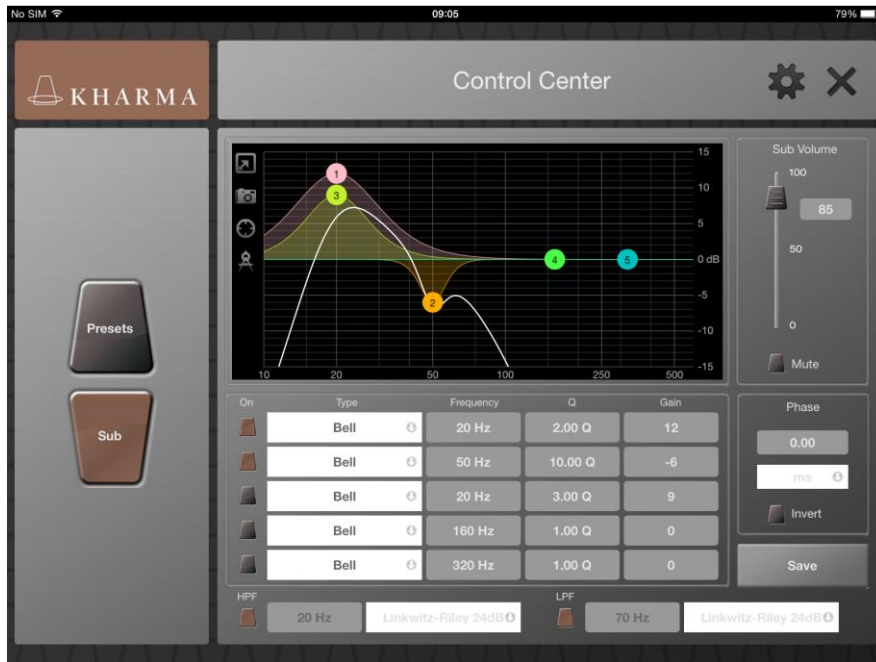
No SIM 09:05 79%

KHARMA

Control Center

Presets

Sub

15
10
5
0 dB
-5
-10
-15

1
3
2
4
5

10 20 50 100 250 500

Sub Volume
100
85
50
0
Mute

| On | Type | Frequency | Q | Gain |
|---|---|---|---|---|
| | Bell | 20 Hz | 2.00 Q | 12 |
| | Bell | 50 Hz | 10.00 Q | -6 |
| | Bell | 20 Hz | 3.00 Q | 9 |
| | Bell | 160 Hz | 1.00 Q | 0 |
| | Bell | 320 Hz | 1.00 Q | 0 |

Phase
0.00
ms
Invert

Save

HPF
20 Hz
Linkwitz-Riley 24dB

LPF
70 Hz
Linkwitz-Riley 24dB